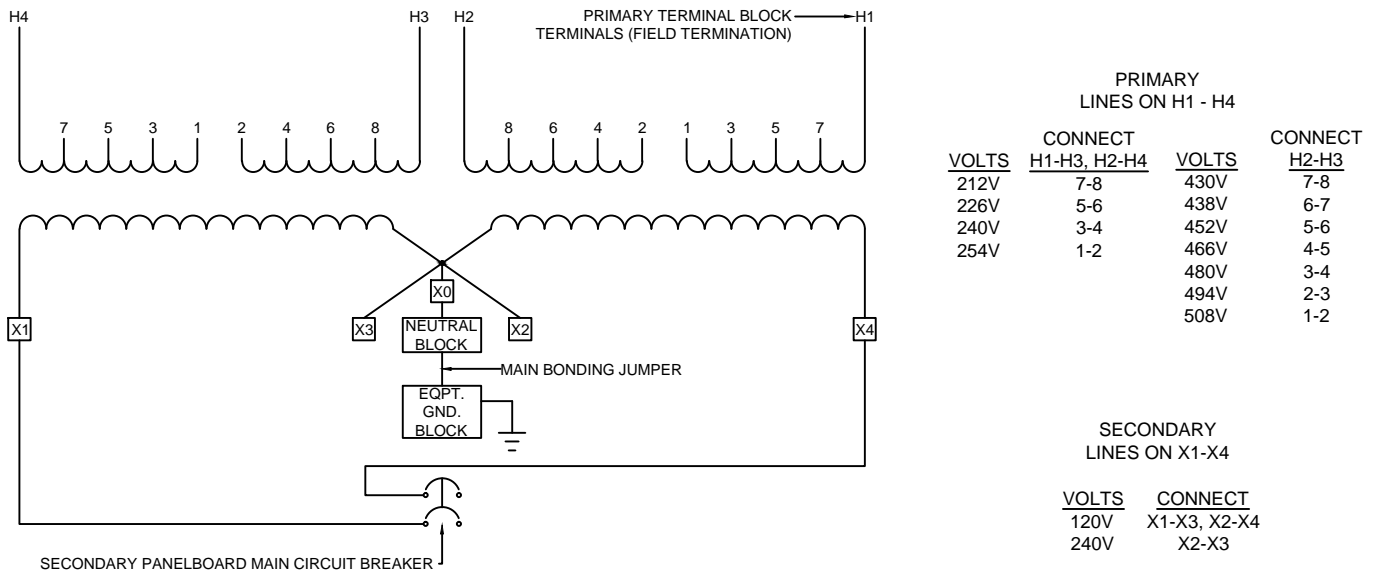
H4 H3 H2 PRIMARY TERMINAL BLOCK TERMINALS (FIELD TERMINATION) H1

7 5 3 1 2 4 6 8 8 6 4 2 1 3 5 7

X1 X3 X0 X2 X4

NEUTRAL BLOCK

MAIN BONDING JUMPER

EQPT. GND. BLOCK

SECONDARY PANELBOARD MAIN CIRCUIT BREAKER

PRIMARY
LINES ON H1 - H4

| VOLTS | CONNECT H1-H3, H2-H4 |
|---|---|
| 212V | 7-8 |
| 226V | 5-6 |
| 240V | 3-4 |
| 254V | 1-2 |

| VOLTS | CONNECT H2-H3 |
|---|---|
| 430V | 7-8 |
| 438V | 6-7 |
| 452V | 5-6 |
| 466V | 4-5 |
| 480V | 3-4 |
| 494V | 2-3 |
| 508V | 1-2 |

SECONDARY
LINES ON X1-X4

| VOLTS | CONNECT |
|---|---|
| 120V | X1-X3, X2-X4 |
| 240V | X2-X3 |